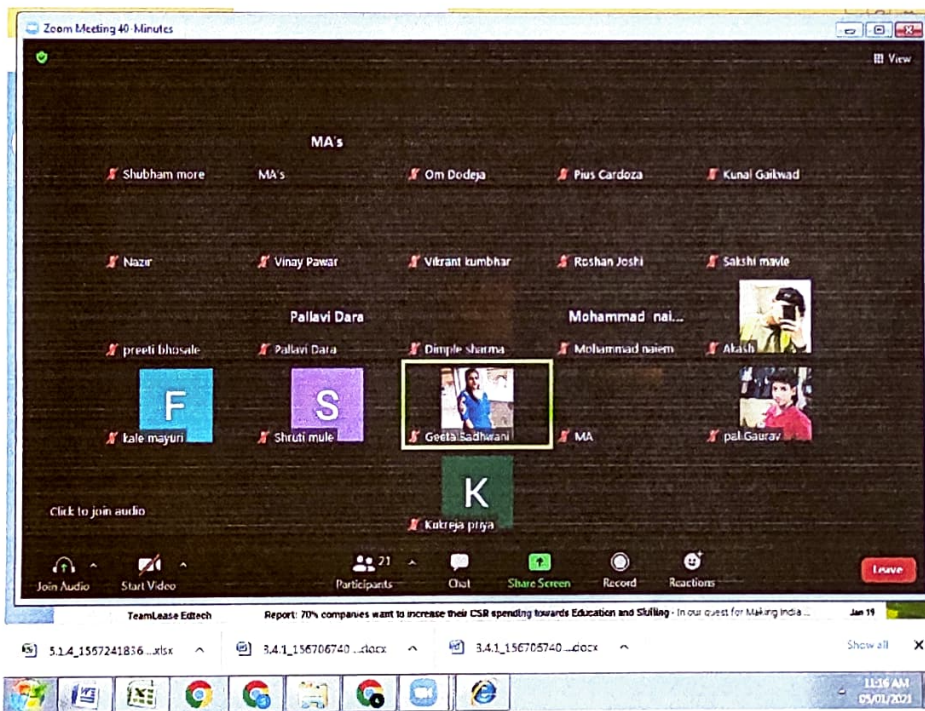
Zoom Meeting 40-Minutes

View

MA's

Shubham more

MA's

Om Dodeja

Pius Cardoza

Kunal Gaikwad

Nazir

Vinay Pawar

Vikrant kumbhar

Roshan Joshi

Sakshi mavle

Pallavi Dara

Mohammad nai...

preeti bhosale

Pallavi Dara

Dimple sharma

Mohammad naiem

Akash

F

kale mayuri

S

Shruti mule

Geeta Sadhwani

MA

pal Gaurav

K

Kukreja priya

Click to join audio

Join Audio

Start Video

21

Participants

Chat

Share Screen

Record

Reactions

Leave

TeamLease Edtech

Report: 70% companies want to increase their CSR spending towards Education and Skilling - In our quest for Making India ...

Jan 19

5.1.4_1567241836....xlsx

3.4.1_156706740....docx

3.4.1_156706740....docx

Show all

11:16 AM
05/01/2021